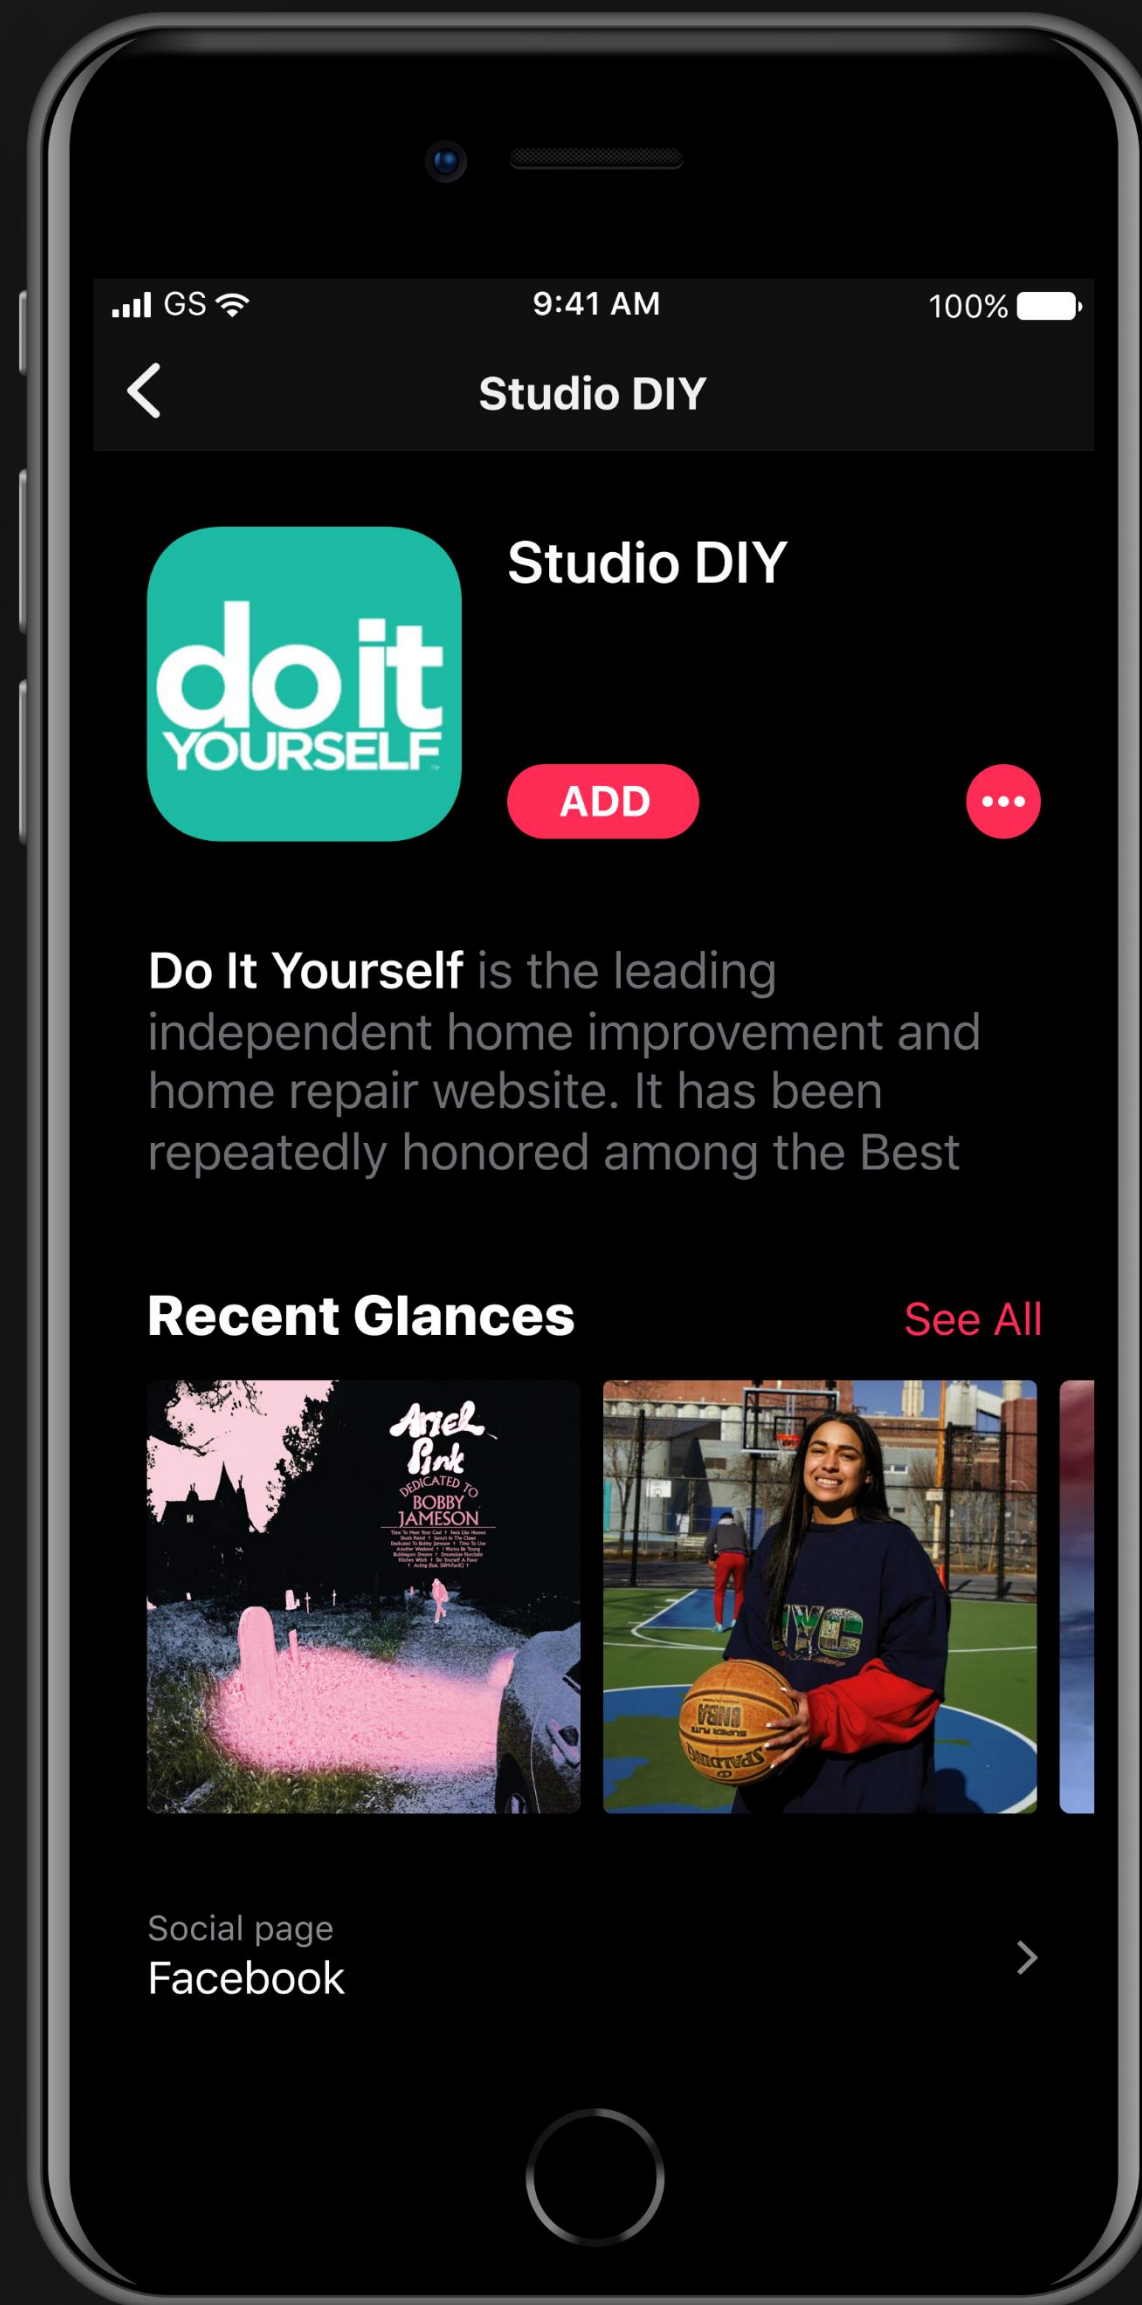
GS 9:41 AM 100%

Studio DIY

do it YOURSELF

Studio DIY

ADD

Do It Yourself is the leading independent home improvement and home repair website. It has been repeatedly honored among the Best

Recent Glances

See All

Ariel Pink
DEDICATED TO
BOBBY JAMESON

NYC

NBA
SPALDING

Social page
Facebook